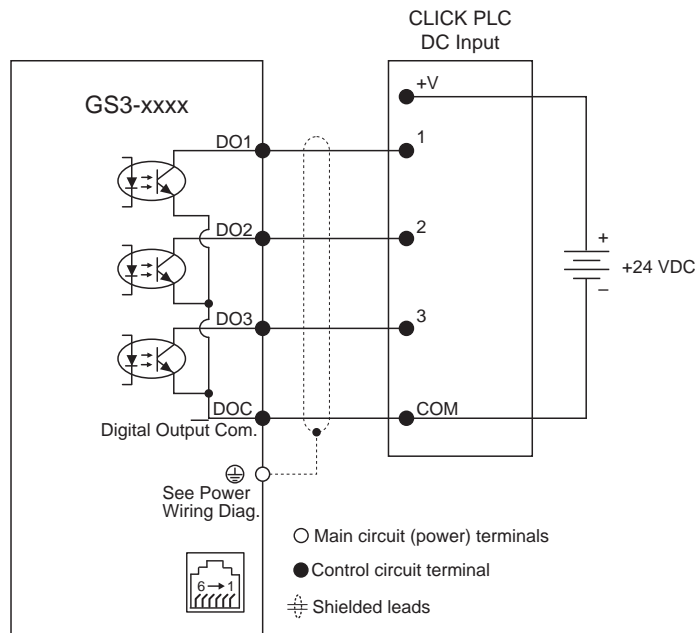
CLICK PLC
DC Input

GS3-xxxx

+V

DO1

1

DO2

2

+

+24 VDC

–

DO3

3

DOC

COM

Digital Output Com.

See Power Wiring Diag.

6 → 1

○ Main circuit (power) terminals

● Control circuit terminal

Shielded leads